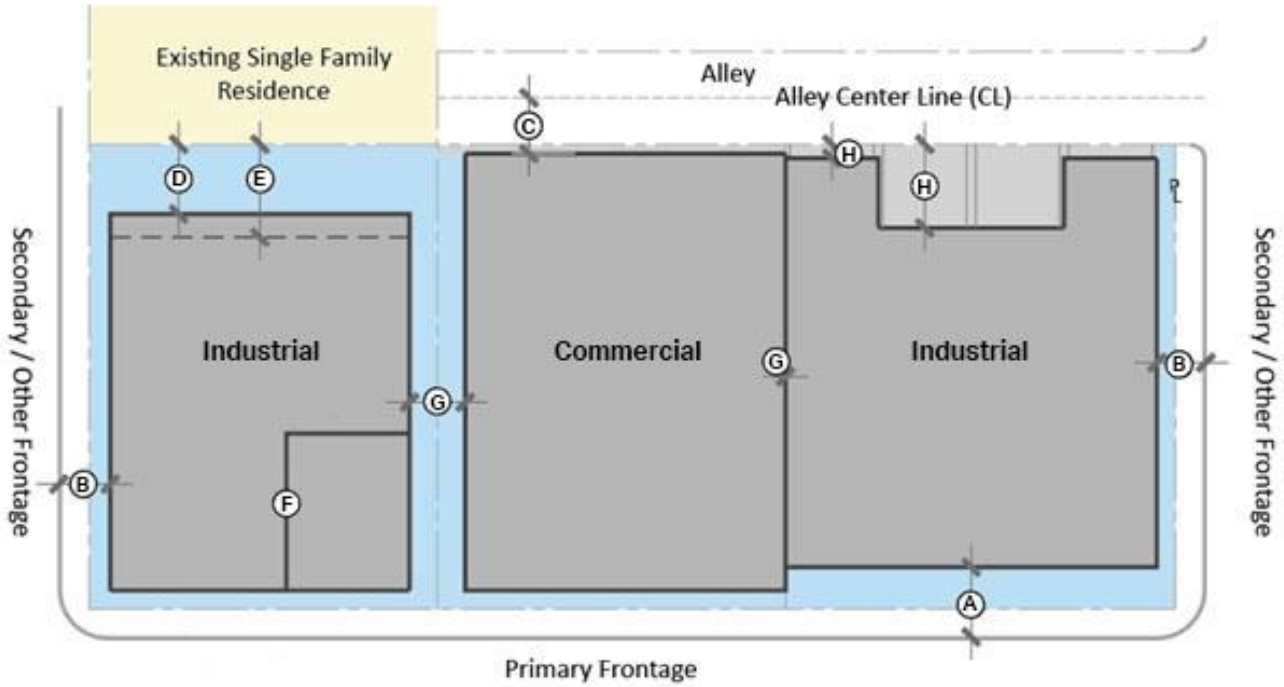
Existing Single Family Residence

Alley

Alley Center Line (CL)

C

H

H

D

E

PL

Secondary / Other Frontage

Industrial

Commercial

Industrial

Secondary / Other Frontage

G

G

B

B

F

A

Primary Frontage